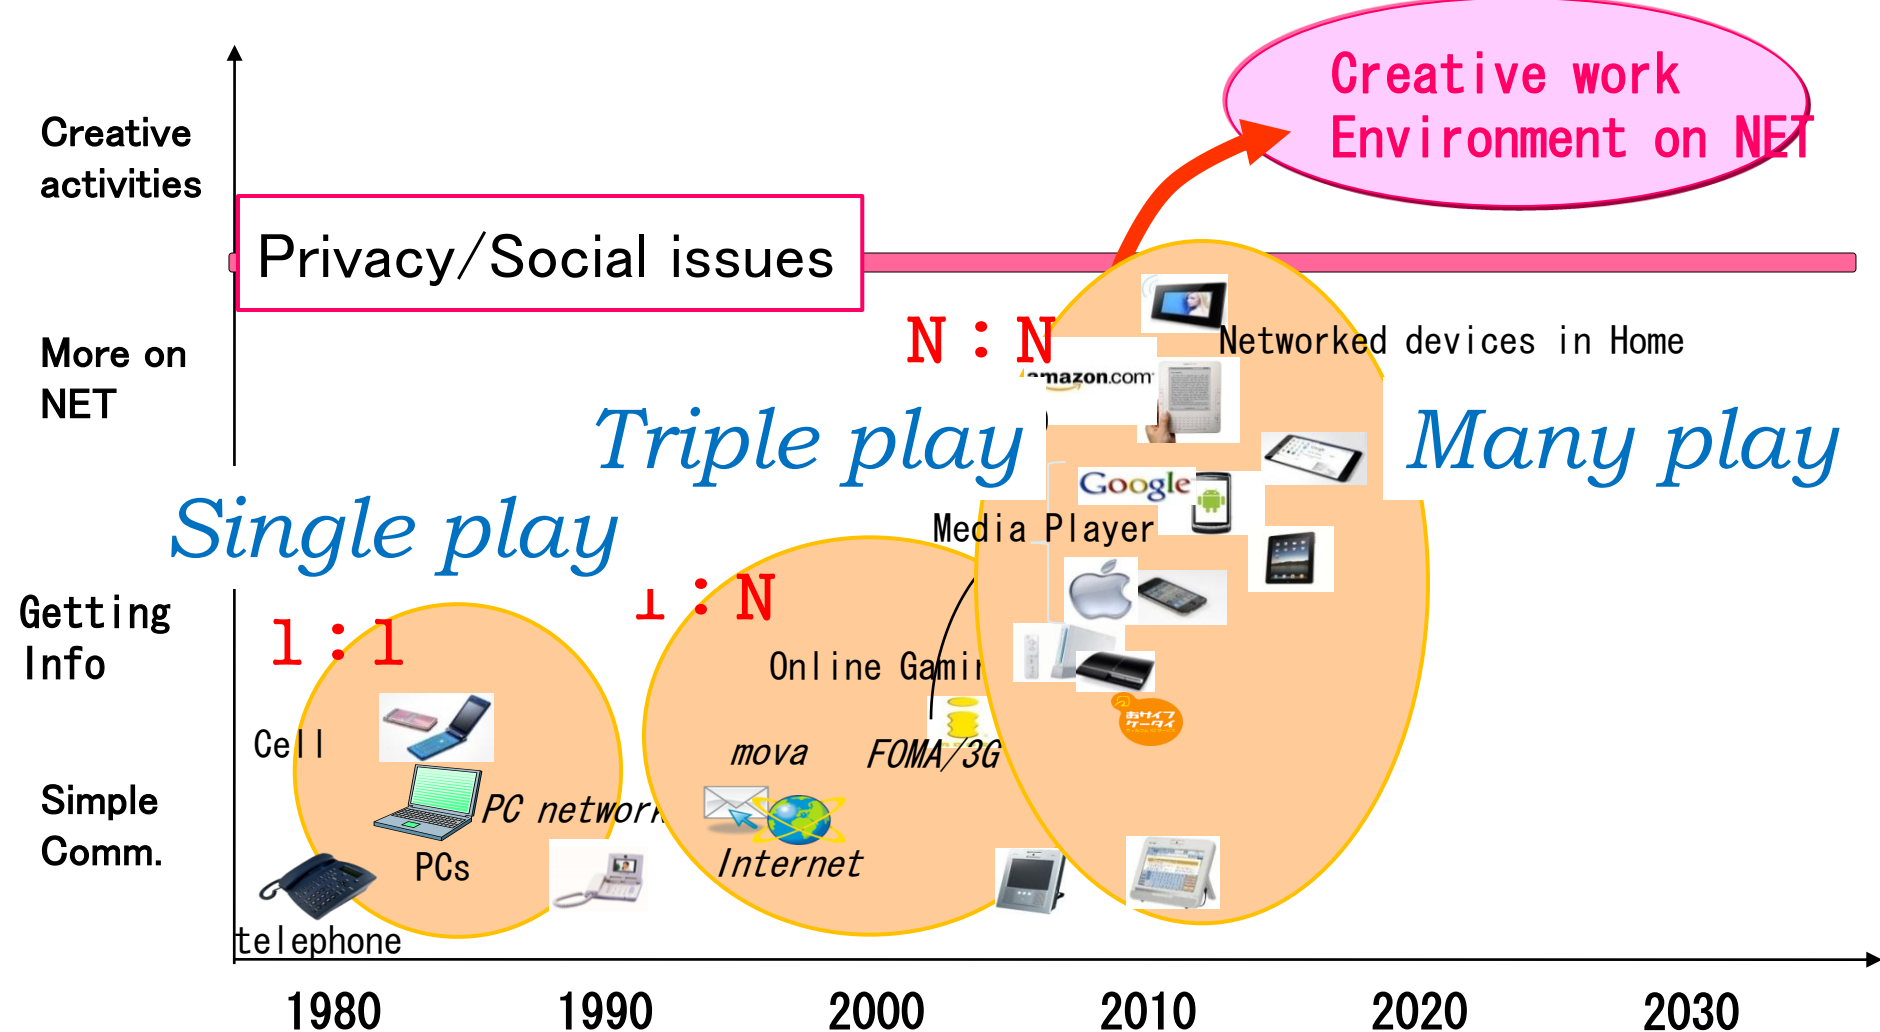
Creative work Environment on NET

Creative activities

Privacy/Social issues

More on NET

N : N

Networked devices in Home

amazon.com

Triple play

Many play

Google

Single play

Media Player

Getting Info

1 : N

1 : 1

Online Gamin

Cell

mova

FOMA/3G

Simple Comm.

PC networ

PCs

Internet

telephone

1980

1990

2000

2010

2020

2030